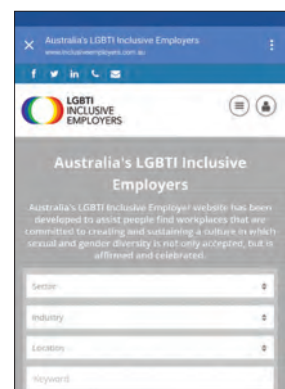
Australia's LGBTI Inclusive Employers
www.inclusiveemployers.com.au

LGBTI INCLUSIVE EMPLOYERS

Australia's LGBTI Inclusive Employers

Australia's LGBTI Inclusive Employer website has been developed to assist people find workplaces that are committed to creating and sustaining a culture in which sexual and gender diversity is not only accepted, but is affirmed and celebrated.

Sector

Industry

Location

Keyword